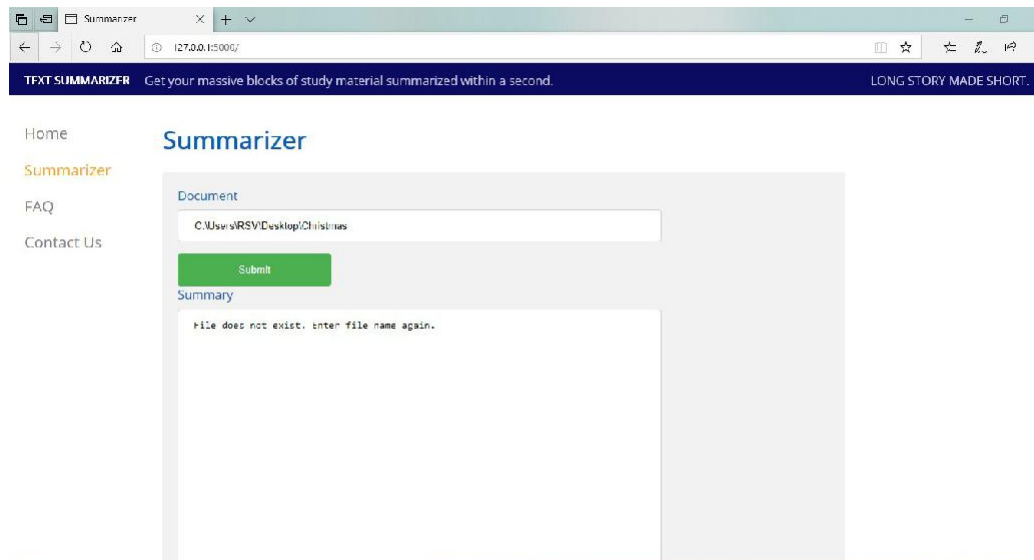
Summarizer

127.0.0.1:5000/

TEXT SUMMARIZER Get your massive blocks of study material summarized within a second.

LONG STORY MADE SHORT.

Home

Summarizer

FAQ

Contact Us

Summarizer

Document

C:\Users\RSV\Desktop\Christmas

Submit

Summary

File does not exist. Enter file name again.